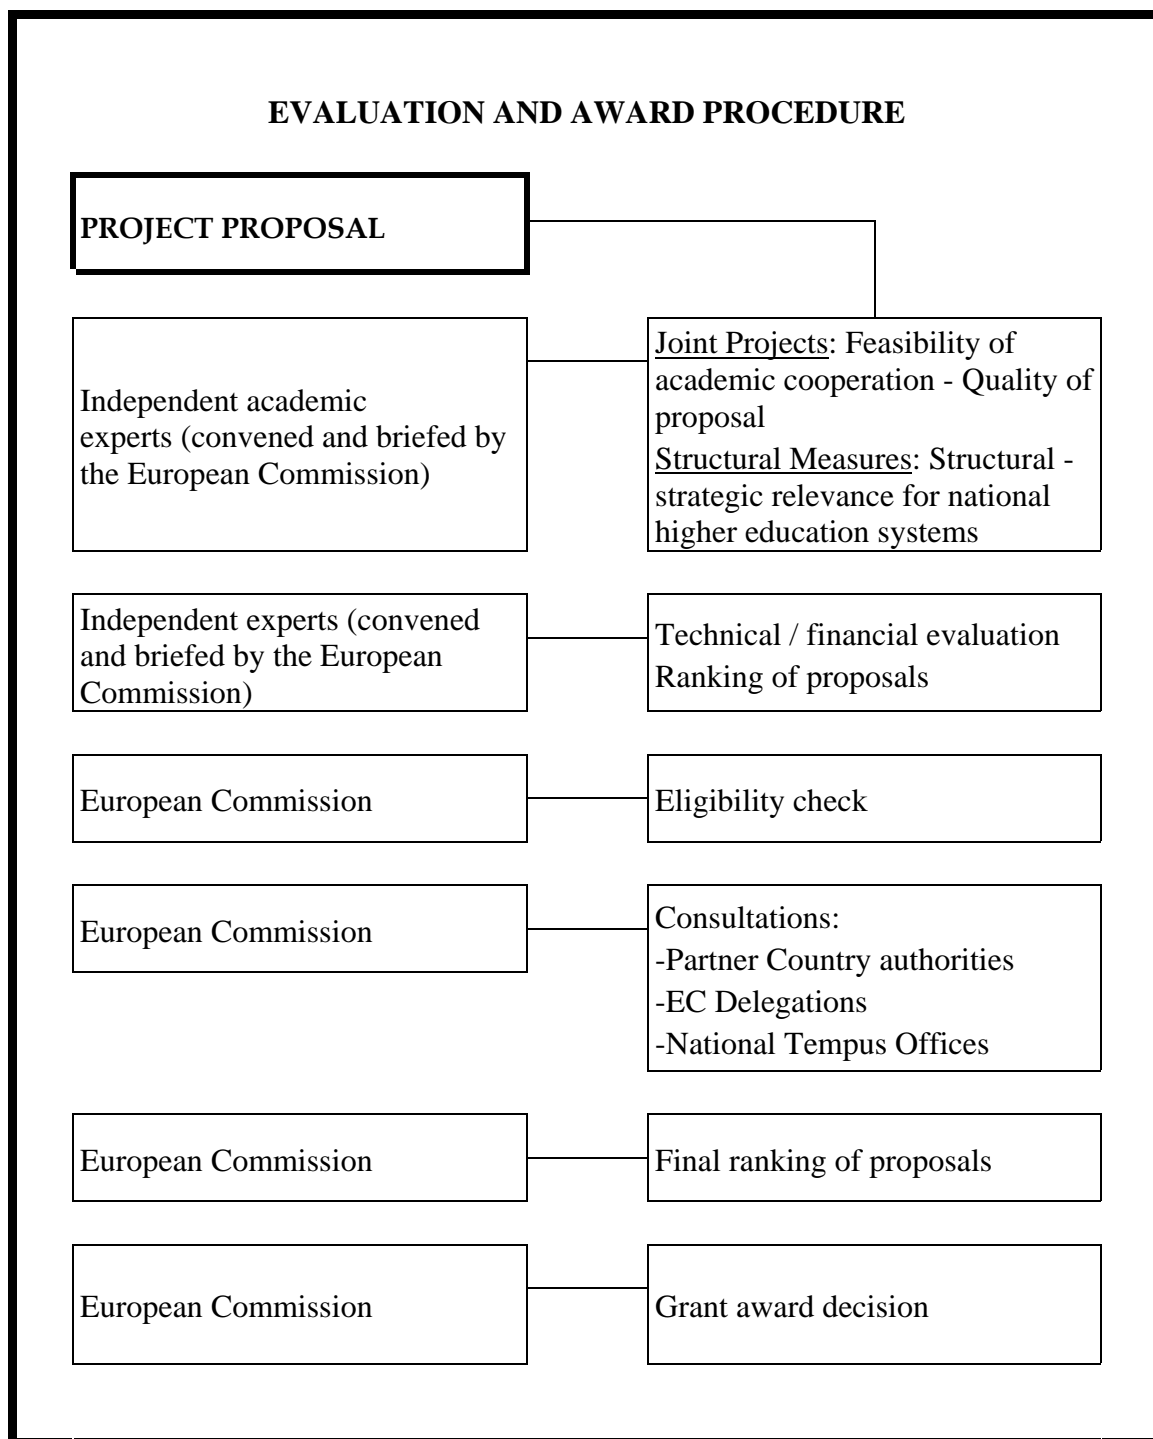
EVALUATION AND AWARD PROCEDURE

PROJECT PROPOSAL

Independent academic experts (convened and briefed by the European Commission)

Joint Projects: Feasibility of academic cooperation - Quality of proposal
Structural Measures: Structural - strategic relevance for national higher education systems

Independent experts (convened and briefed by the European Commission)

Technical / financial evaluation
Ranking of proposals

European Commission

Eligibility check

European Commission

Consultations:
-Partner Country authorities
-EC Delegations
-National Tempus Offices

European Commission

Final ranking of proposals

European Commission

Grant award decision